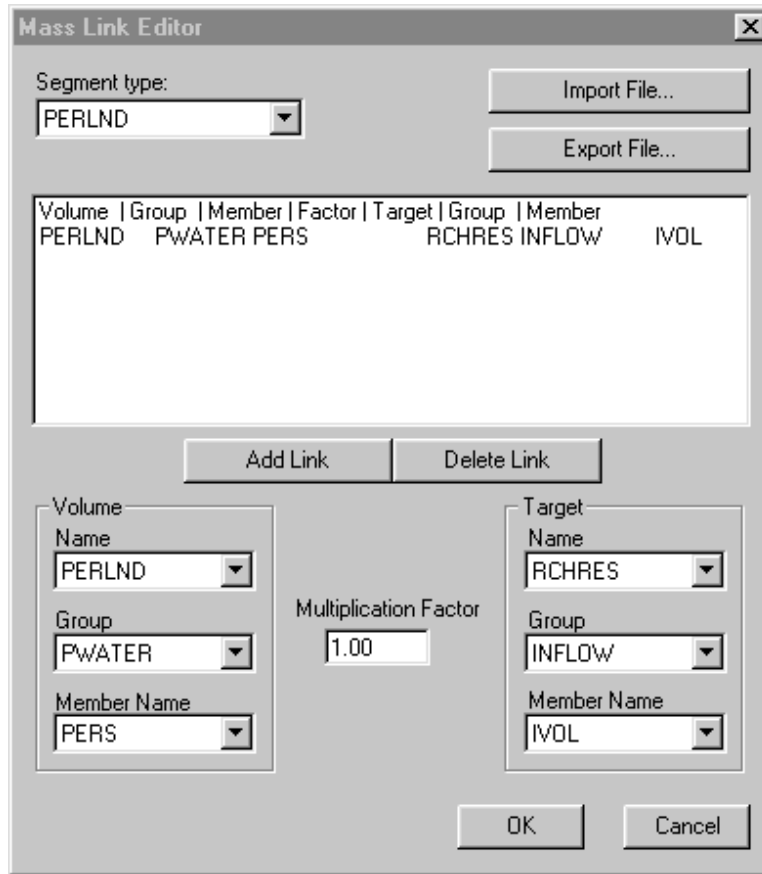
Mass Link Editor

Segment type:
PERLND

Import File...
Export File...

Volume | Group | Member | Factor | Target | Group | Member
PERLND PWATER PERS RCHRES INFLOW IVOL

Add Link
Delete Link

Volume
Name
PERLND
Group
PWATER
Member Name
PERS

Multiplication Factor
1.00

Target
Name
RCHRES
Group
INFLOW
Member Name
IVOL

OK
Cancel